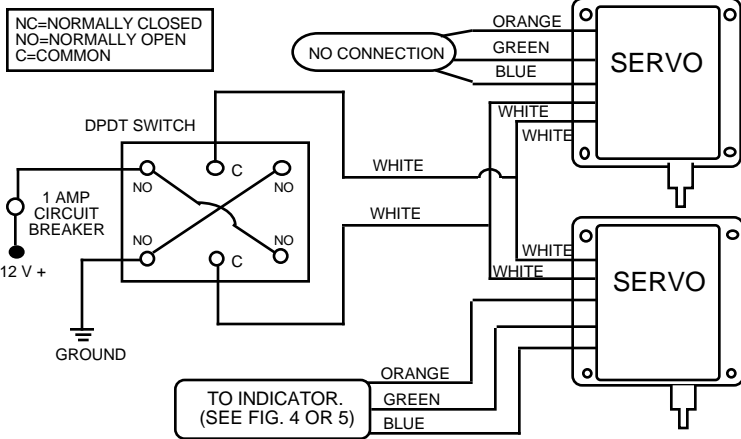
NC=NORMALLY CLOSED
NO=NORMALLY OPEN
C=COMMON

ORANGE
NO CONNECTION
GREEN
BLUE
SERVO

DPDT SWITCH
WHITE
WHITE
C
NO
NO
WHITE
1 AMP CIRCUIT BREAKER
WHITE
NO
NO
12 V +
C
WHITE
WHITE
SERVO
GROUND

ORANGE
TO INDICATOR. (SEE FIG. 4 OR 5)
GREEN
BLUE